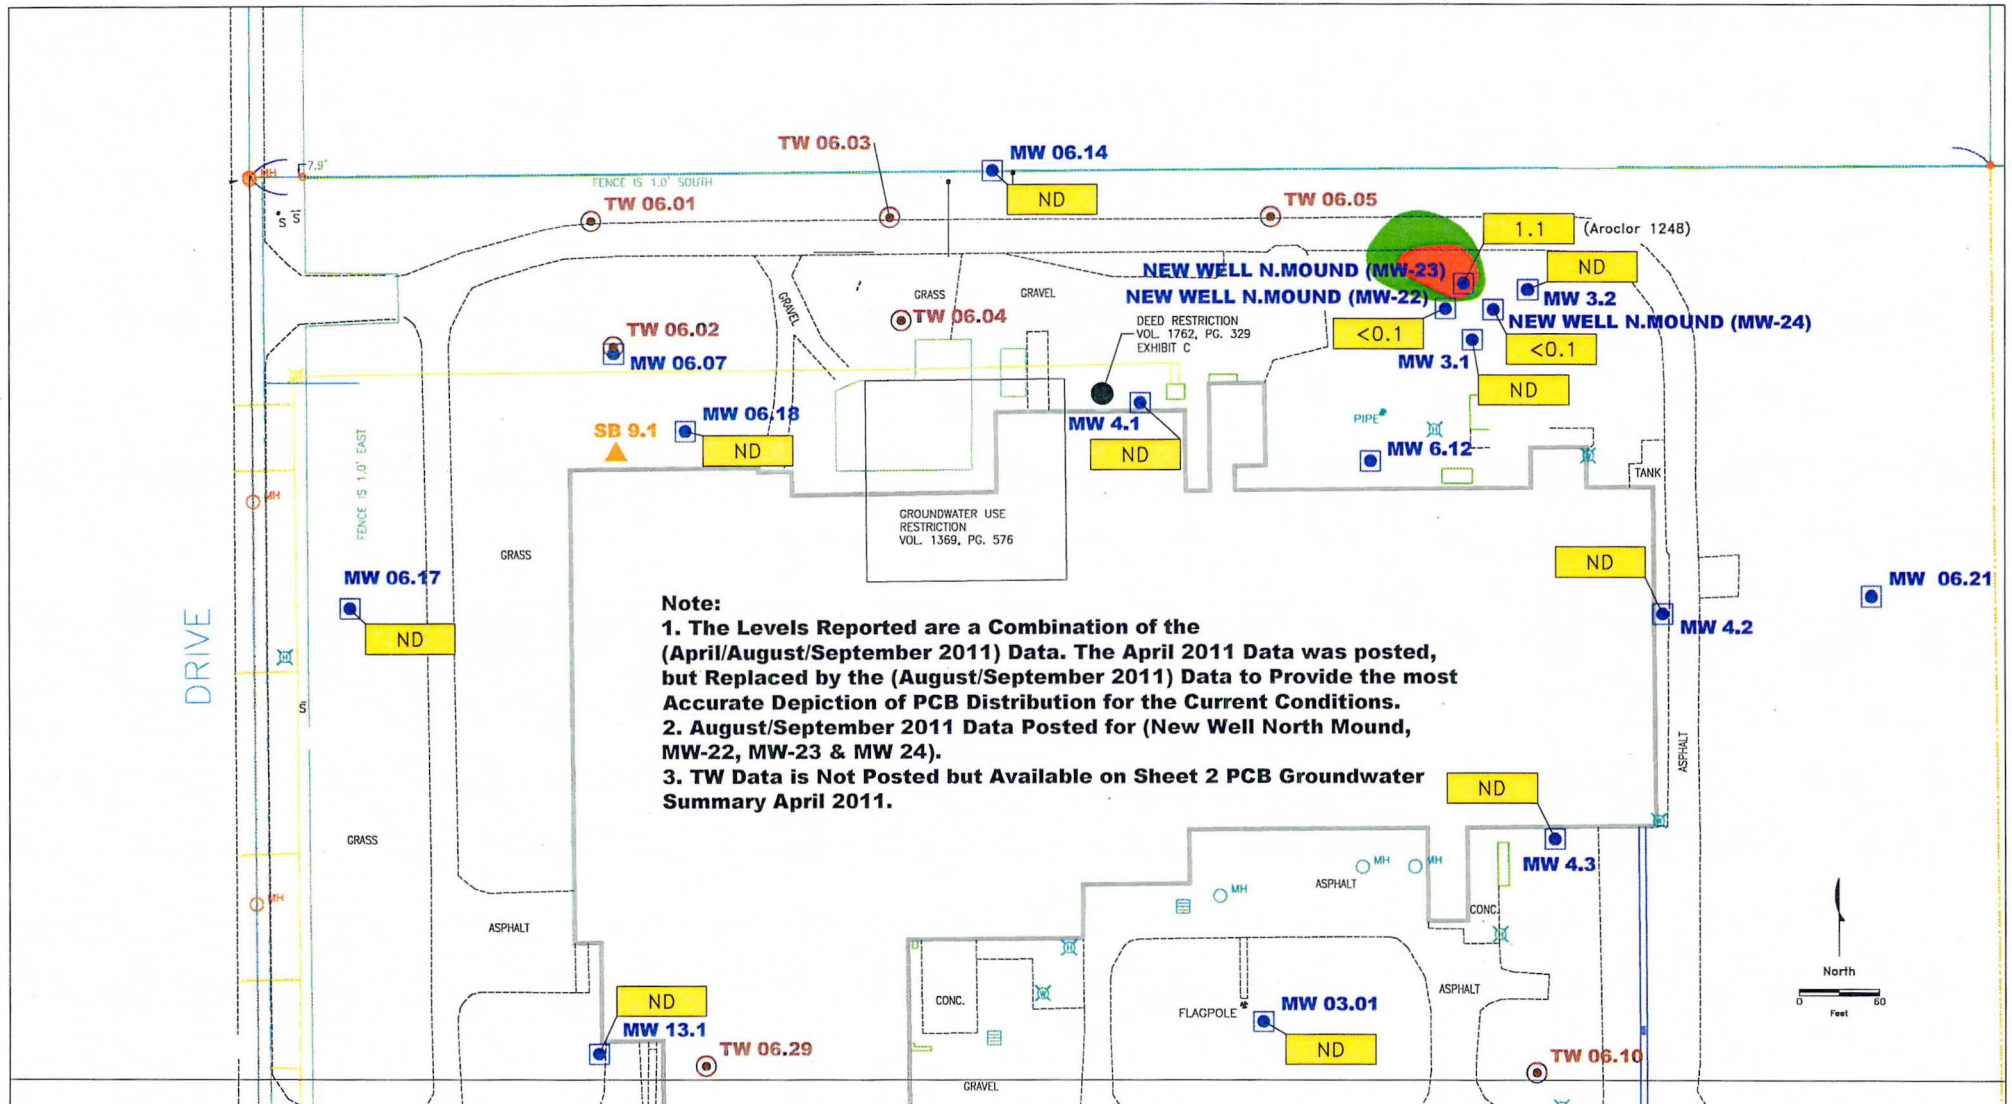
TW 06.03
MW 06.14
ND
7.9'
MH
FENCE IS 1.0' SOUTH
TW 06.01
TW 06.05
S S
1.1
(Aroclor 1248)
ND
NEW WELL N.MOUND (MW-23)
NEW WELL N.MOUND (MW-22)
MW 3.2
GRASS
GRAVEL
GRAVEL
TW 06.04
NEW WELL N.MOUND (MW-24)
TW 06.02
DEED RESTRICTION VOL. 1762, PG. 329 EXHIBIT C
<0.1
<0.1
MW 06.07
MW 3.1
ND
MW 06.18
MW 4.1
SB 9.1
ND
ND
PIPE
MW 6.12
TANK
MH
GROUNDWATER USE RESTRICTION VOL. 1369, PG. 576
FENCE IS 1.0' EAST
GRASS
ND
MW 06.17
MW 06.21
Note:
1. The Levels Reported are a Combination of the (April/August/September 2011) Data. The April 2011 Data was posted, but Replaced by the (August/September 2011) Data to Provide the most Accurate Depiction of PCB Distribution for the Current Conditions.
2. August/September 2011 Data Posted for (New Well North Mound, MW-22, MW-23 & MW 24).
3. TW Data is Not Posted but Available on Sheet 2 PCB Groundwater Summary April 2011.
MW 4.2
ND
DRIVE
S
ASPHALT
ND
GRASS
MW 4.3
MH
MH
MH
ASPHALT
CONC.
ASPHALT
North
0
60
Feet
ASPHALT
ND
CONC.
FLAGPOLE
MW 03.01
MW 13.1
TW 06.29
ND
TW 06.10
GRAVEL
MH